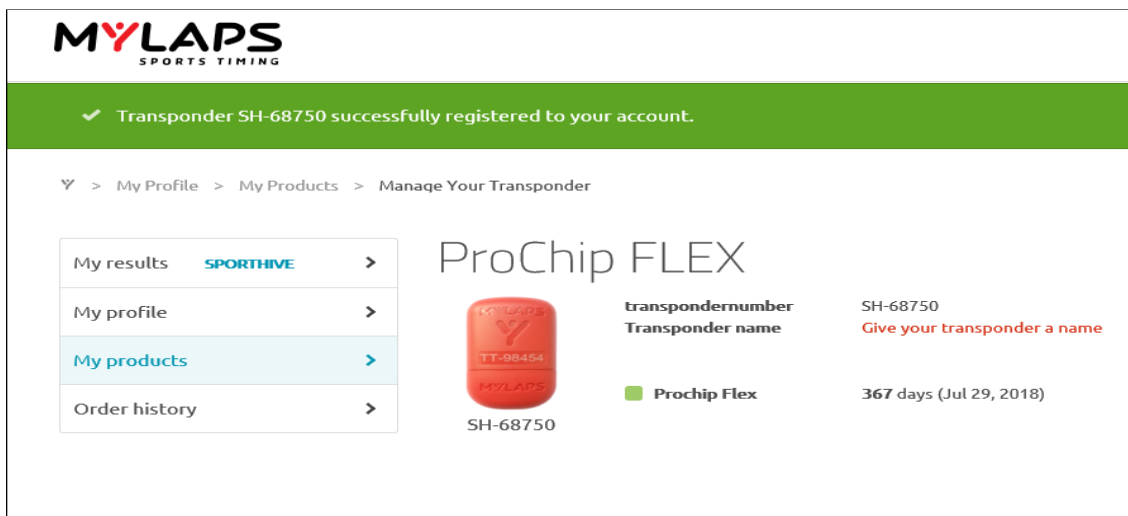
MYLAPS
SPORTS TIMING

✔ Transponder SH-68750 successfully registered to your account.

> My Profile > My Products > Manage Your Transponder

My results SPORTHIVE >
My profile >
My products >
Order history >

ProChip FLEX

MYLAPS
TT-98454
MYLAPS

SH-68750

transpondernumber SH-68750
Transponder name Give your transponder a name

Prochip Flex 367 days (Jul 29, 2018)